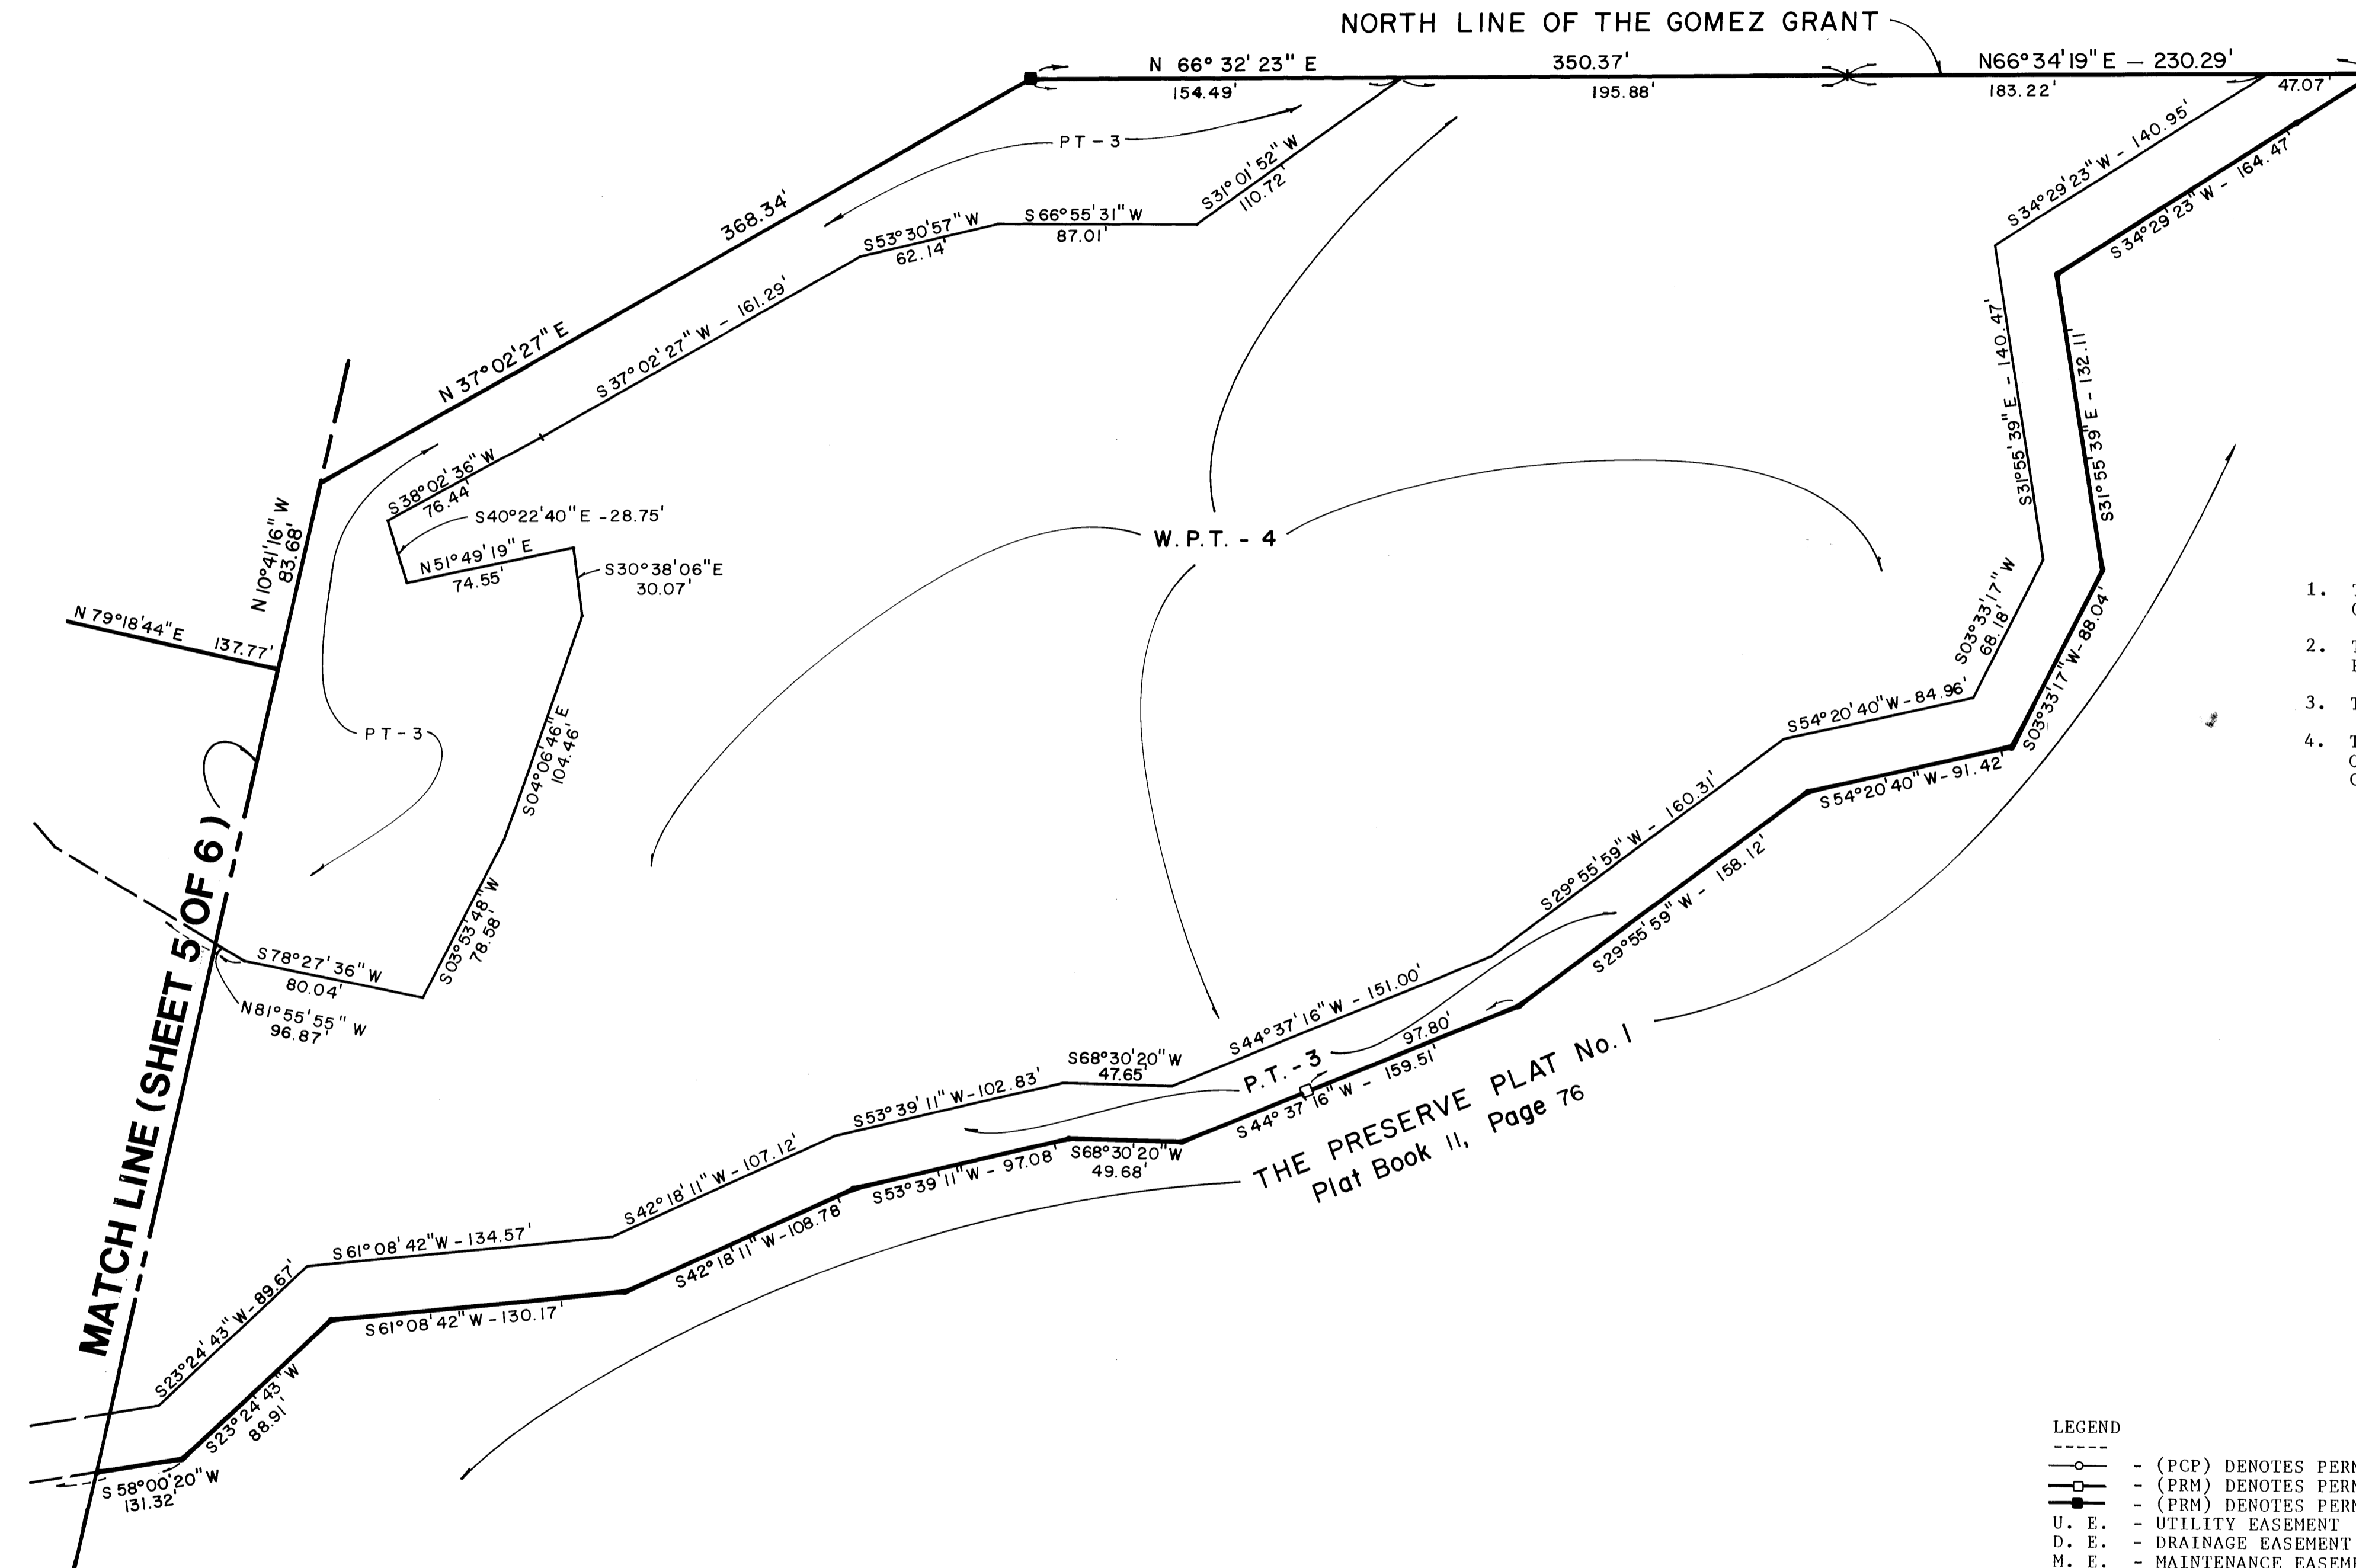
NORTH LINE OF THE GOMEZ GRANT

N 66° 32' 23" E
154.49'
350.37'
195.88'
N66°34'19" E — 230.29'
183.22'
47.07'

PT - 3
368.34'
S31° 01' 52" W
110.72'
S 66° 55' 31" W
87.01'
S53° 30' 57" W
62.14'
S 37° 02' 27" W - 161.29'
N 37° 02' 27" E
S34°29'23" W - 140.95'
S34°29'23" W - 164.47'

S38° 02' 36" W
76.44'
S40°22'40" E - 28.75'
N51°49'19" E
74.55'
S30°38'06" E
30.07'
W. P. T. - 4
N 10°41'16" W
83.68'
N 79°18'44" E
137.77'
S31°55'39" E - 140.47'
S31°55'39" E - 132.11'
S03°33'17" W
68.18'
S03°33'17" W - 88.04'
S54°20'40" W - 84.96'
S54°20'40" W - 91.42'

PT - 3
S04°06'46" E
104.46'
MATCH LINE (SHEET 5 OF 6)
S03°53'48" W
78.58'
S78°27'36" W
80.04'
N81°55'55" W
96.87'

S29°55'59" W - 160.31'
S29°55'59" W - 158.12'
S44°37'16" W - 151.00'
97.80'
P.T. - 3
S44° 37' 16" W - 159.51'
S68°30'20" W
47.65'
S53°39'11" W - 102.83'
S68°30'20" W
49.68'
S53°39'11" W - 97.08'
S42°18'11" W - 107.12'
S42°18'11" W - 108.78'
THE PRESERVE PLAT No. 1
Plat Book 11, Page 76
S61°08'42" W - 134.57'
S61°08'42" W - 130.17'
S23°24'43" W - 89.67'
S23°24'43" W
88.91'
S 58°00'20" W
131.32'

1. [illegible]
2. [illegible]
3. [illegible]
4. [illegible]

LEGEND
-----
- (PCP) DENOTES PERM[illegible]
- (PRM) DENOTES PERM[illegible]
- (PRM) DENOTES PERM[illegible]
U. E. - UTILITY EASEMENT
D. E. - DRAINAGE EASEMENT
M. E. - MAINTENANCE EASEM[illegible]